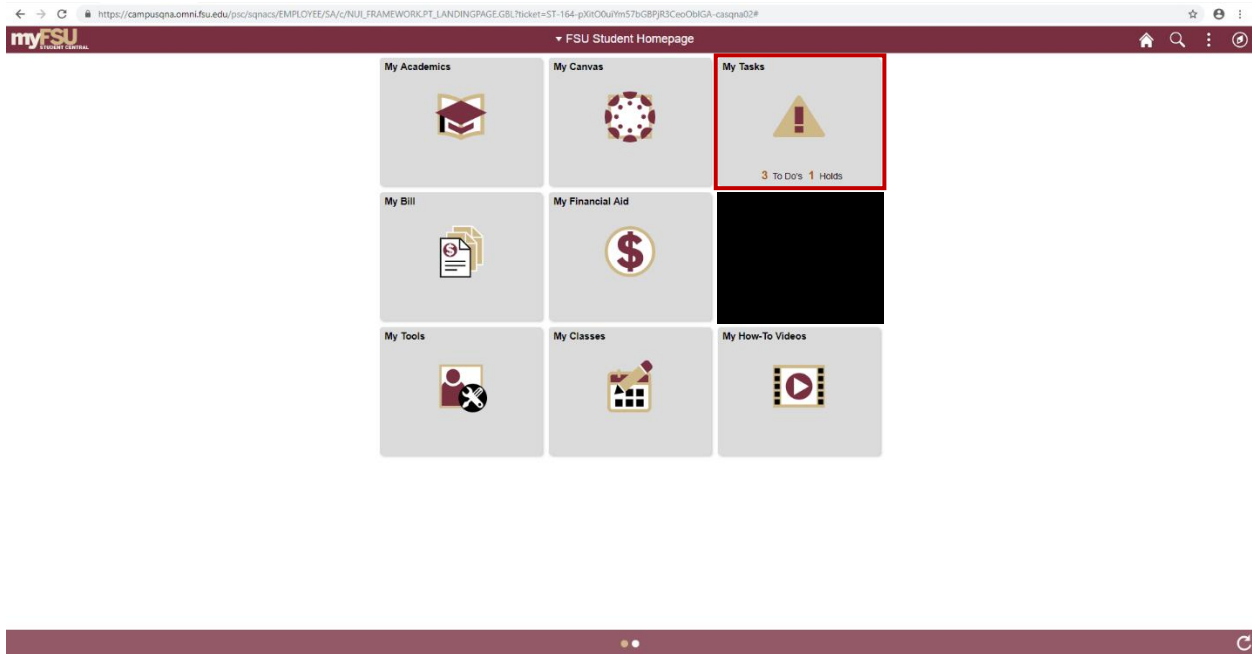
https://campusqna.omni.fsu.edu/psc/sqnacs/EMPLOYEE/SA/c/NUI_FRAMEWORK.PT_LANDINGPAGE.GBL?ticket=ST-164-pXitO0uiYm57bGBPjR3CeoObIGA-casqna02#

myFSU STUDENT CENTRAL

▾ FSU Student Homepage

My Academics

My Canvas

My Tasks

3 To Do's 1 Holds

My Bill

My Financial Aid

My Tools

My Classes

My How-To Videos